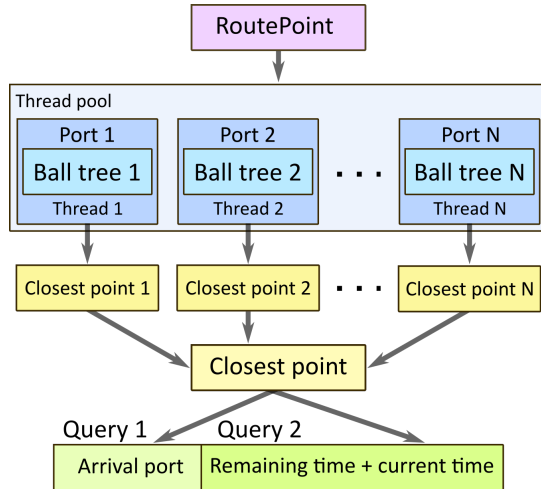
RoutePoint

Thread pool

Port 1
Ball tree 1
Thread 1

Port 2
Ball tree 2
Thread 2

. . .

Port N
Ball tree N
Thread N

Closest point 1

Closest point 2

. . .

Closest point N

Closest point

Query 1

Query 2

Arrival port

Remaining time + current time